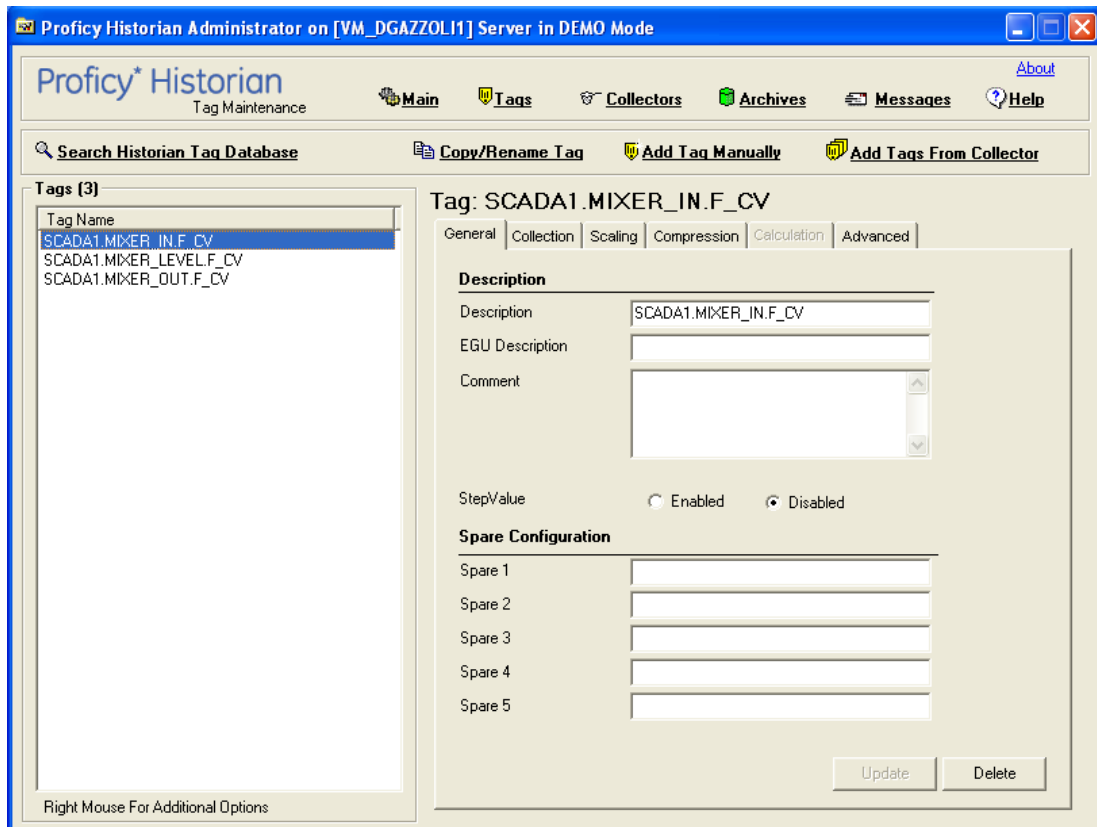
Proficy Historian Administrator on [VM_DGAZZOLI1] Server in DEMO Mode

Proficy* Historian
Tag Maintenance

Main Tags Collectors Archives Messages Help About

Search Historian Tag Database Copy/Rename Tag Add Tag Manually Add Tags From Collector

Tags (3)

| Tag Name |
|---|
| SCADA1.MIXER_IN.F_CV |
| SCADA1.MIXER_LEVEL.F_CV |
| SCADA1.MIXER_OUT.F_CV |

Right Mouse For Additional Options

Tag: SCADA1.MIXER_IN.F_CV

General Collection Scaling Compression Calculation Advanced

Description

Description SCADA1.MIXER_IN.F_CV

EGU Description

Comment

StepValue Enabled Disabled

Spare Configuration

Spare 1

Spare 2

Spare 3

Spare 4

Spare 5

Update Delete